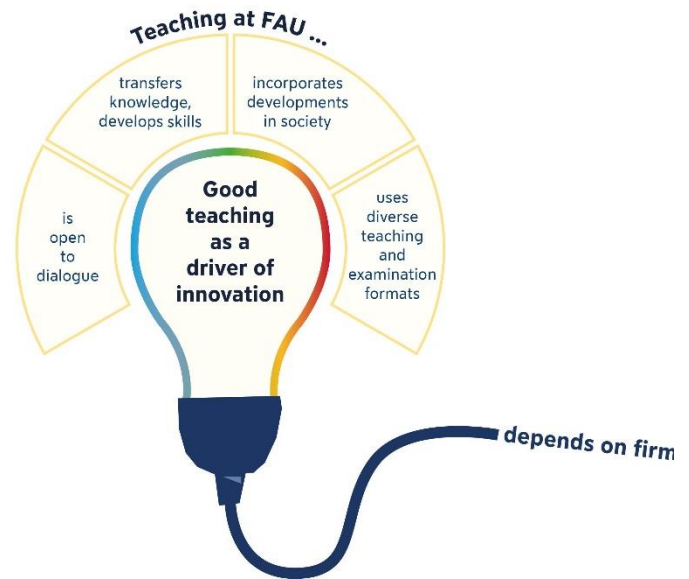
Teaching at FAU ...

transfers knowledge, develops skills

incorporates developments in society

is open to dialogue

Good teaching as a driver of innovation

uses diverse teaching and examination formats

depends on firm